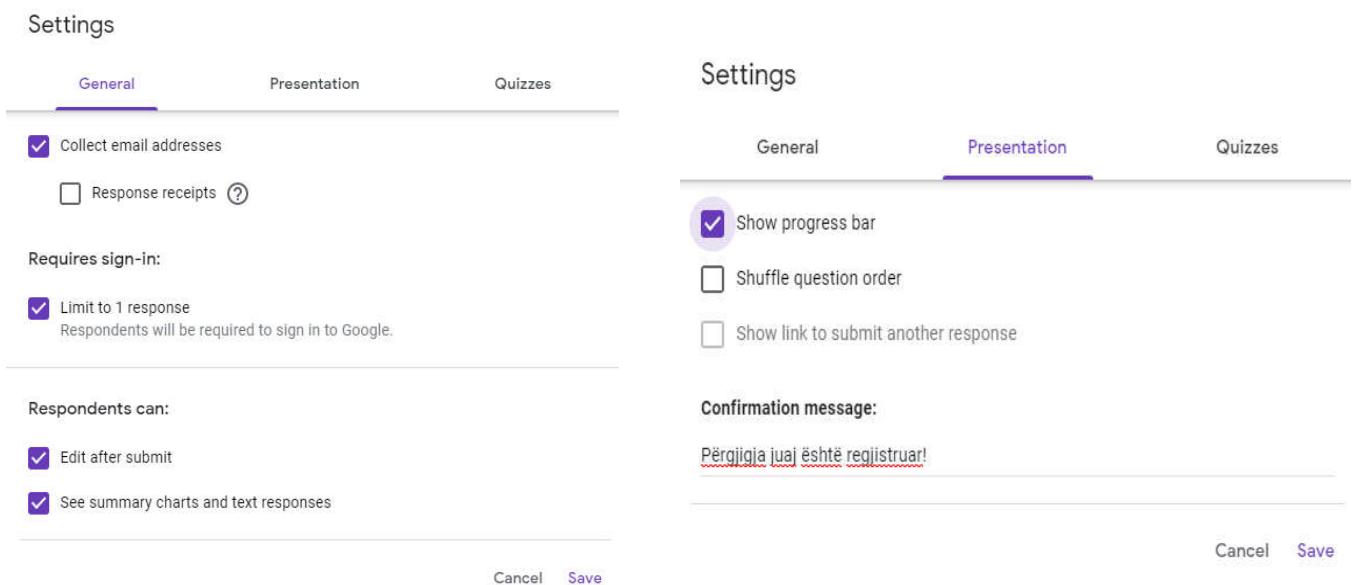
Settings

General Presentation Quizzes

Collect email addresses

Response receipts ?

Requires sign-in:

Limit to 1 response
Respondents will be required to sign in to Google.

Respondents can:

Edit after submit

See summary charts and text responses

Cancel Save

Settings

General Presentation Quizzes

Show progress bar

Shuffle question order

Show link to submit another response

Confirmation message:

Përgjigja juaj është regjistruar!

Cancel Save